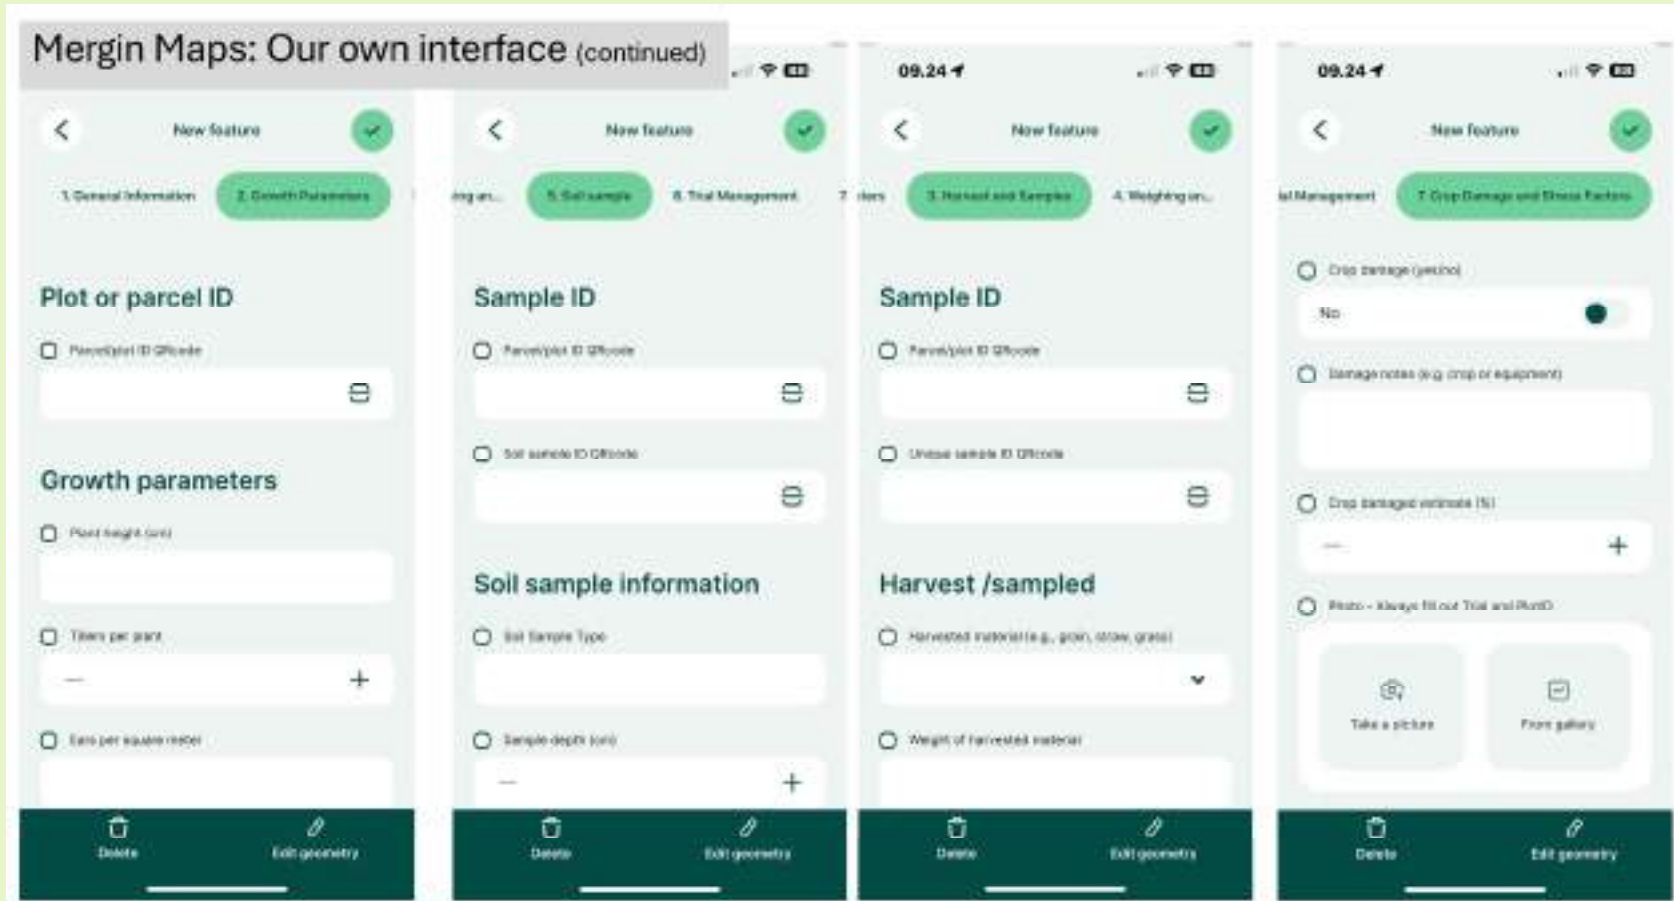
Mergin Maps: Our own interface (continued)

New feature

1. General Information | 2. Growth Parameters

Plot or parcel ID

Parcel/plot ID QRcode

Growth parameters

Plant height (cm)

Tillers per plant

—  +

Ears per square meter

Delete | Edit geometry

New feature

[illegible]ng an... | 5. Soil sample | 6. Trial Management

Sample ID

Parcel/plot ID QRcode

Soil sample ID QRcode

Soil sample information

Soil Sample Type

Sample depth (cm)

—  +

Delete | Edit geometry

09.24

New feature

7. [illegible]ors | 3. Harvest and Samples | 4. Weighing an...

Sample ID

Parcel/plot ID QRcode

Unique sample ID QRcode

Harvest /sampled

Harvested material (e.g., grain, straw, grass)

Weight of harvested material

Delete | Edit geometry

09.24

New feature

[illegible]al Management | 7. Crop Damage and Stress Factors

Crop damage (yes/no)

No

Damage notes (e.g. crop or equipment)

Crop damaged estimate (%)

—  +

Photo - Always fill out Trial and PlotID

Take a picture | From gallery

Delete | Edit geometry